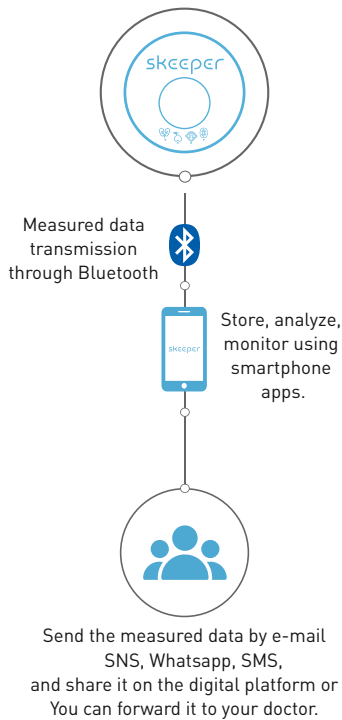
skeeper

Measured data transmission through Bluetooth

skeeper

Store, analyze, monitor using smartphone apps.

Send the measured data by e-mail SNS, Whatsapp, SMS, and share it on the digital platform or You can forward it to your doctor.